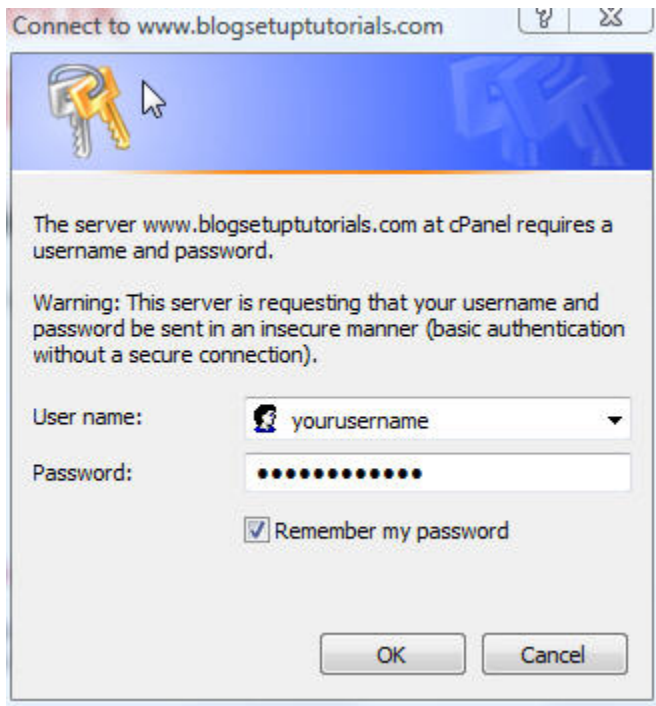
Connect to www.blogsetuptutorials.com

The server www.blogsetuptutorials.com at cPanel requires a username and password.

Warning: This server is requesting that your username and password be sent in an insecure manner (basic authentication without a secure connection).

User name: yourusername

Password: •••••••••••••

Remember my password

OK

Cancel